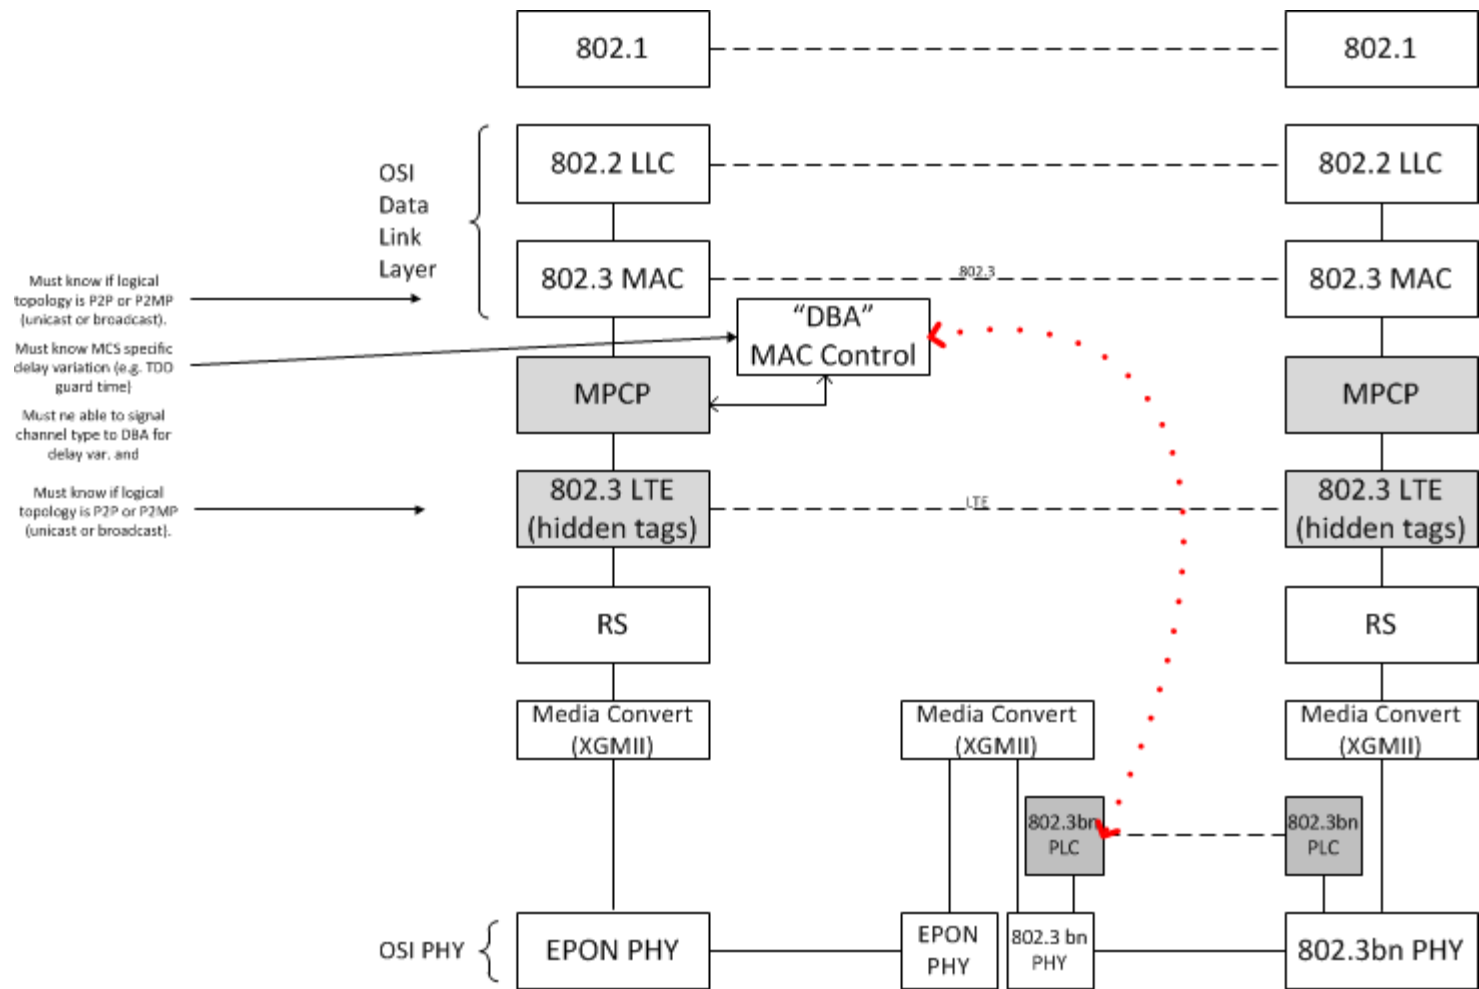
802.1

802.1

OSI Data Link Layer

802.2 LLC

802.2 LLC

Must know if logical topology is P2P or P2MP (unicast or broadcast).

802.3 MAC

802.3

802.3 MAC

Must know MCS specific delay variation (e.g. TDD guard time)

"DBA" MAC Control

Must ne able to signal channel type to DBA for delay var. and

MPCP

MPCP

Must know if logical topology is P2P or P2MP (unicast or broadcast).

802.3 LTE (hidden tags)

LTE

802.3 LTE (hidden tags)

RS

RS

Media Convert (XGMII)

Media Convert (XGMII)

Media Convert (XGMII)

802.3bn PLC

802.3bn PLC

OSI PHY

EPON PHY

EPON PHY

802.3 bn PHY

802.3bn PHY